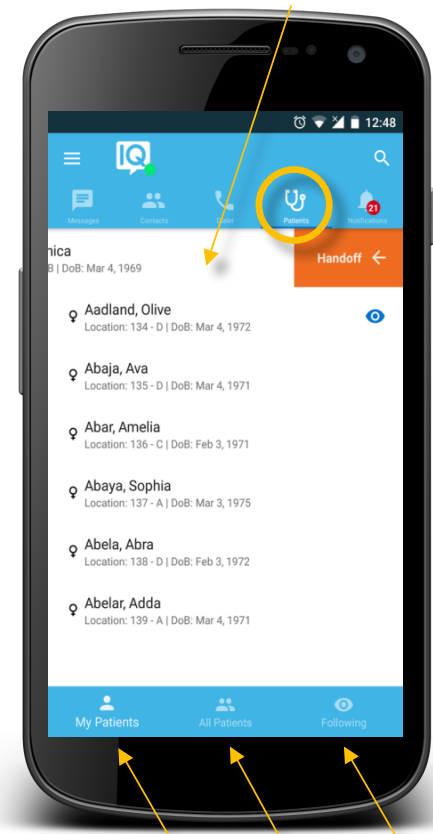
12:48

IQ

Messages
Contacts
Dialer
Patients
21
Notifications

nica
B | DoB: Mar 4, 1969

Handoff ←

Aadland, Olive
Location: 134 - D | DoB: Mar 4, 1972

Abaja, Ava
Location: 135 - D | DoB: Mar 4, 1971

Abar, Amelia
Location: 136 - C | DoB: Feb 3, 1971

Abaya, Sophia
Location: 137 - A | DoB: Mar 3, 1975

Abela, Abra
Location: 138 - D | DoB: Feb 3, 1972

Abelar, Adda
Location: 139 - A | DoB: Mar 4, 1971

My Patients
All Patients
Following